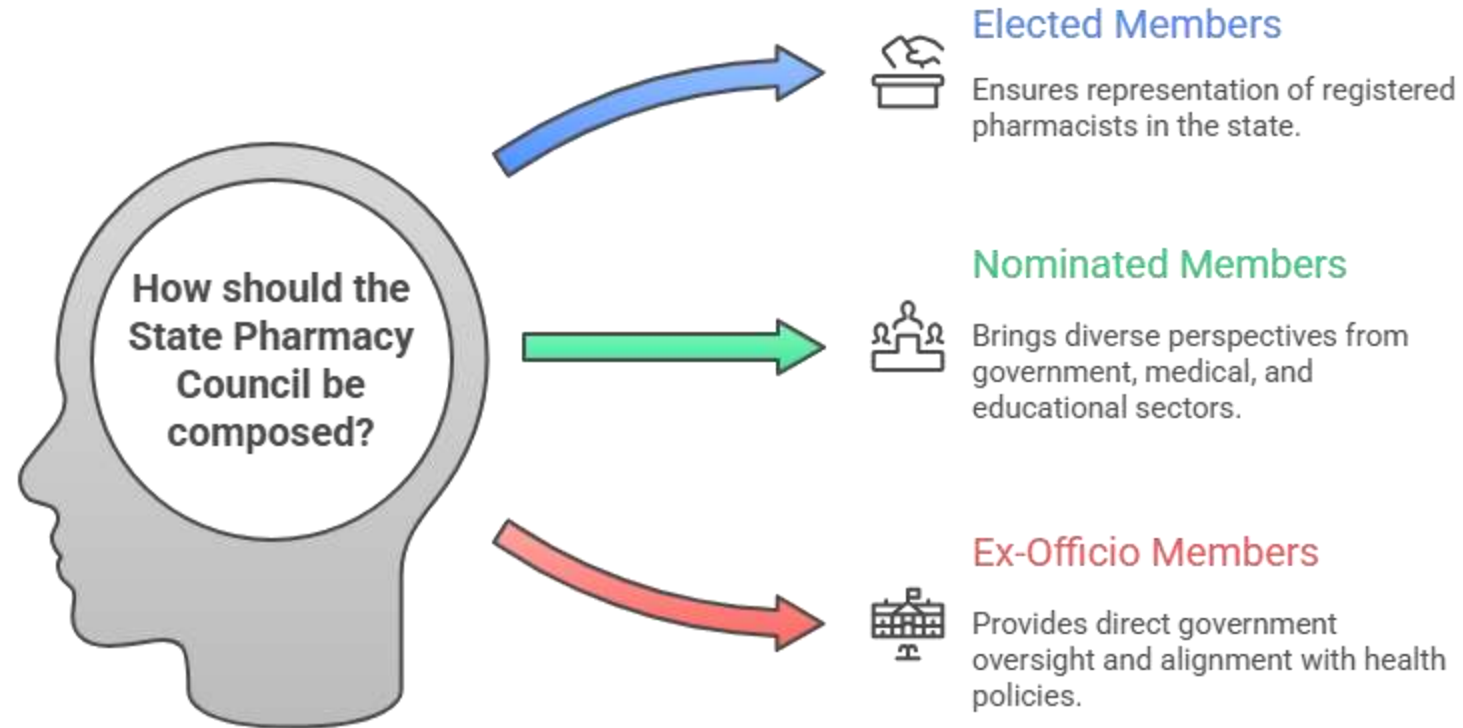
How should the State Pharmacy Council be composed?

Elected Members

Ensures representation of registered pharmacists in the state.

Nominated Members

Brings diverse perspectives from government, medical, and educational sectors.

Ex-Officio Members

Provides direct government oversight and alignment with health policies.